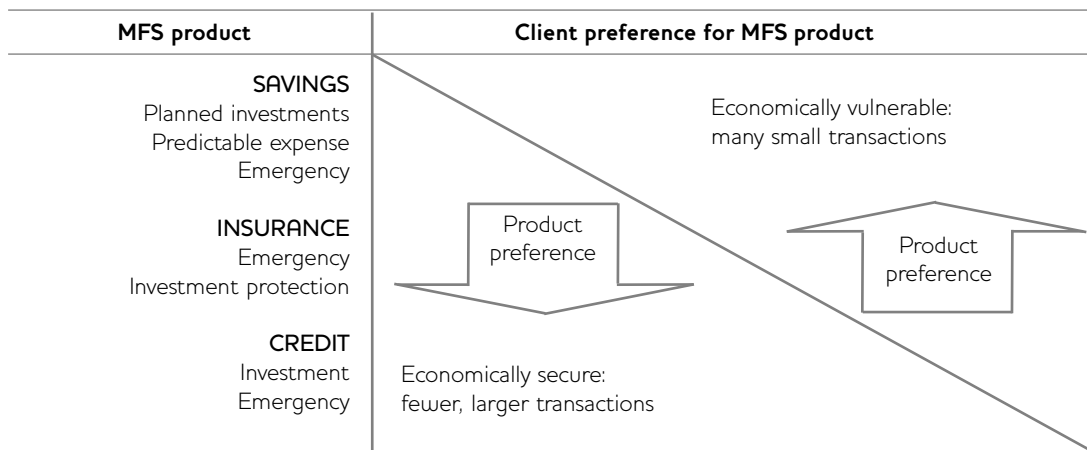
MFS product

Client preference for MFS product

SAVINGS
Planned investments
Predictable expense
Emergency

INSURANCE
Emergency
Investment protection

CREDIT
Investment
Emergency

Economically vulnerable: many small transactions

Product preference

Product preference

Economically secure: fewer, larger transactions